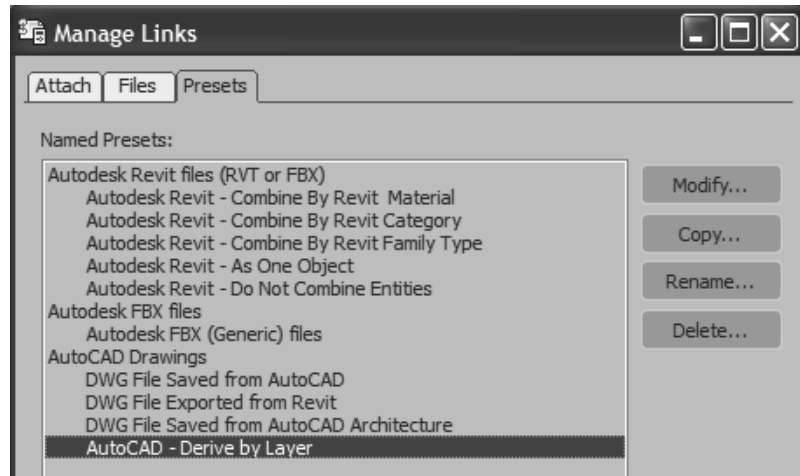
Manage Links

Attach | Files | Presets

Named Presets:

Autodesk Revit files (RVT or FBX)
Autodesk Revit - Combine By Revit Material
Autodesk Revit - Combine By Revit Category
Autodesk Revit - Combine By Revit Family Type
Autodesk Revit - As One Object
Autodesk Revit - Do Not Combine Entities
Autodesk FBX files
Autodesk FBX (Generic) files
AutoCAD Drawings
DWG File Saved from AutoCAD
DWG File Exported from Revit
DWG File Saved from AutoCAD Architecture
AutoCAD - Derive by Layer

Modify...
Copy...
Rename...
Delete...